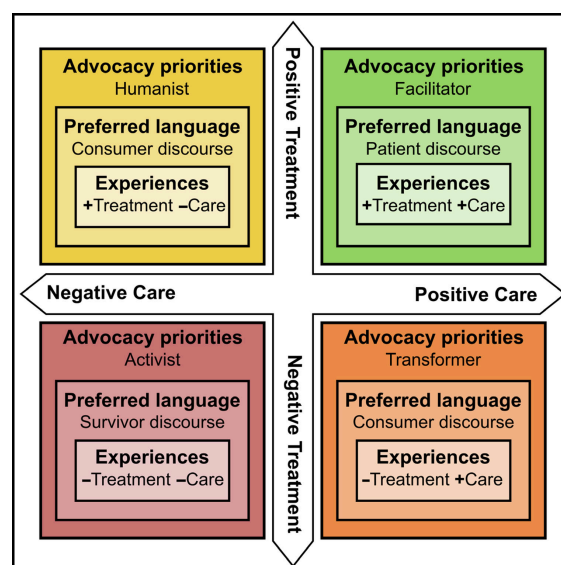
Advocacy priorities
Humanist

Preferred language
Consumer discourse

Experiences
+Treatment −Care

Positive Treatment

Advocacy priorities
Facilitator

Preferred language
Patient discourse

Experiences
+Treatment +Care

Negative Care

Positive Care

Advocacy priorities
Activist

Preferred language
Survivor discourse

Experiences
−Treatment −Care

Negative Treatment

Advocacy priorities
Transformer

Preferred language
Consumer discourse

Experiences
−Treatment +Care